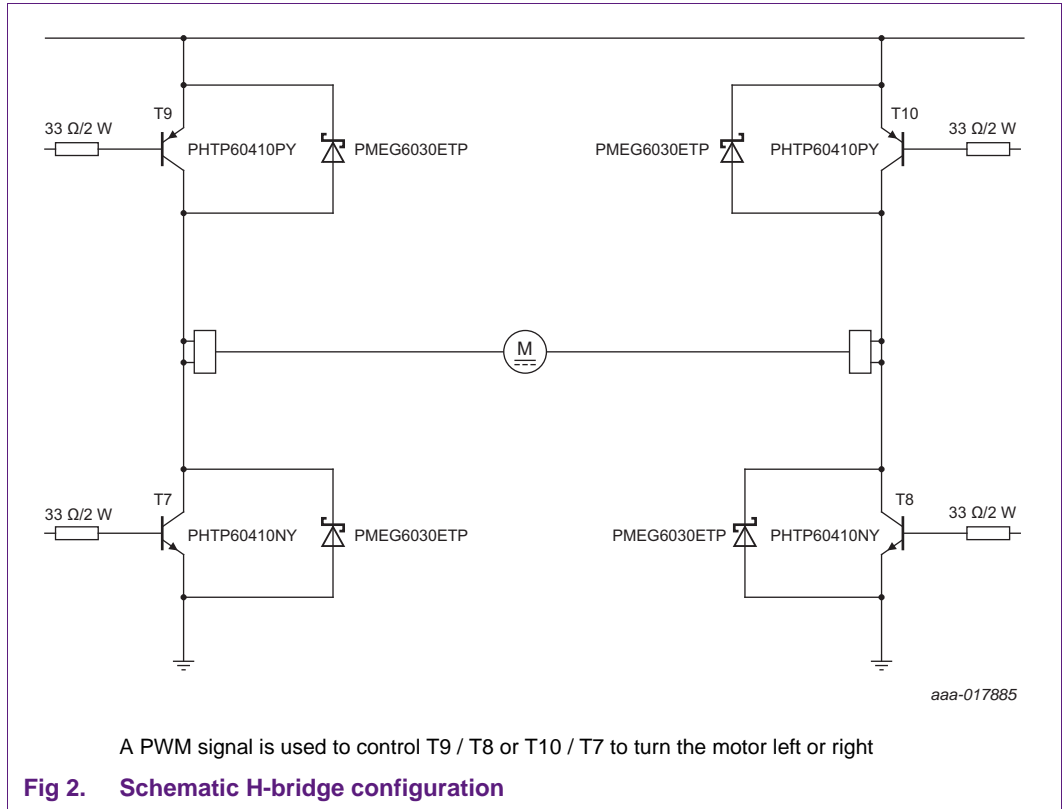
T9

33 Ω/2 W

PHTP60410PY

PMEG6030ETP

PMEG6030ETP

PHTP60410PY

T10

33 Ω/2 W

M

T7

33 Ω/2 W

PHTP60410NY

PMEG6030ETP

PMEG6030ETP

PHTP60410NY

T8

33 Ω/2 W

aaa-017885

A PWM signal is used to control T9 / T8 or T10 / T7 to turn the motor left or right

Fig 2. Schematic H-bridge configuration